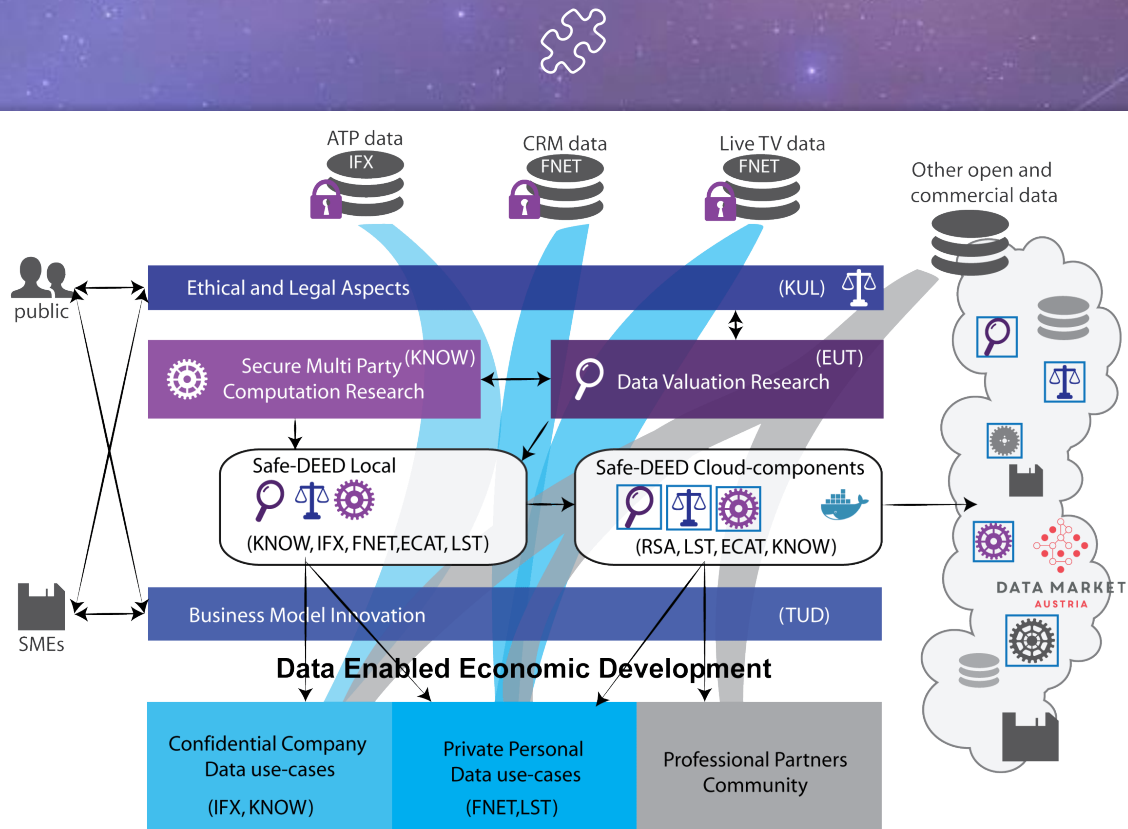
ATP data
IFX

CRM data
FNET

Live TV data
FNET

Other open and commercial data

public

Ethical and Legal Aspects (KUL)

Secure Multi Party Computation Research (KNOW)

(EUT) Data Valuation Research

Safe-DEED Local
(KNOW, IFX, FNET,ECAT, LST)

Safe-DEED Cloud-components
(RSA, LST, ECAT, KNOW)

DATA MARKET AUSTRIA

SMEs

Business Model Innovation (TUD)

Data Enabled Economic Development

Confidential Company Data use-cases
(IFX, KNOW)

Private Personal Data use-cases
(FNET,LST)

Professional Partners Community